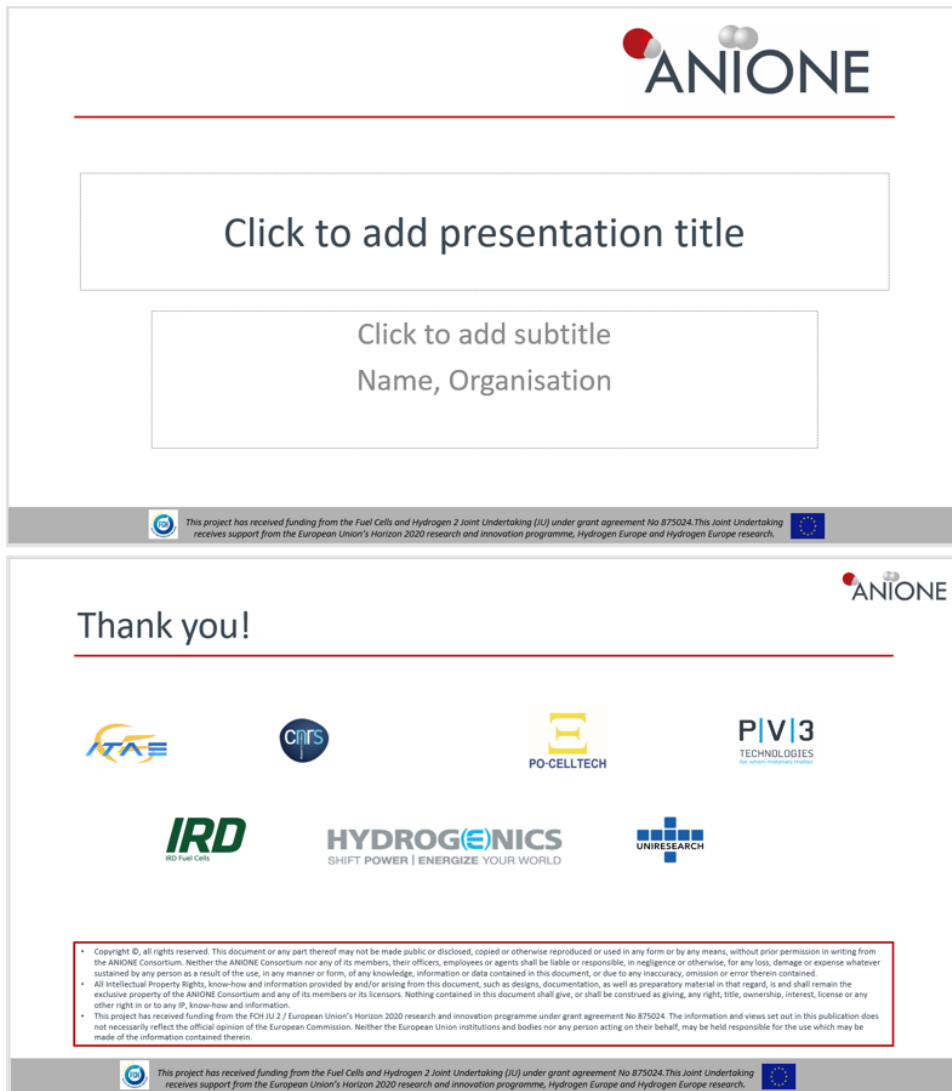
ANIONE

Click to add presentation title

Click to add subtitle
Name, Organisation

FCH This project has received funding from the Fuel Cells and Hydrogen 2 Joint Undertaking (JU) under grant agreement No 875024.This Joint Undertaking receives support from the European Union's Horizon 2020 research and innovation programme, Hydrogen Europe and Hydrogen Europe research.

ANIONE

Thank you!

ITAE

cnrs

PO-CELLTECH

P|V|3 TECHNOLOGIES for when materials matter

IRD IRD Fuel Cells

HYDROGENICS SHIFT POWER | ENERGIZE YOUR WORLD

UNIRESEARCH

• Copyright ©, all rights reserved. This document or any part thereof may not be made public or disclosed, copied or otherwise reproduced or used in any form or by any means, without prior permission in writing from the ANIONE Consortium. Neither the ANIONE Consortium nor any of its members, their officers, employees or agents shall be liable or responsible, in negligence or otherwise, for any loss, damage or expense whatever sustained by any person as a result of the use, in any manner or form, of any knowledge, information or data contained in this document, or due to any inaccuracy, omission or error therein contained.
• All Intellectual Property Rights, know-how and information provided by and/or arising from this document, such as designs, documentation, as well as preparatory material in that regard, is and shall remain the exclusive property of the ANIONE Consortium and any of its members or its licensors. Nothing contained in this document shall give, or shall be construed as giving, any right, title, ownership, interest, license or any other right in or to any IP, know-how and information.
• This project has received funding from the FCH JU 2 / European Union's Horizon 2020 research and innovation programme under grant agreement No 875024. The information and views set out in this publication does not necessarily reflect the official opinion of the European Commission. Neither the European Union institutions and bodies nor any person acting on their behalf, may be held responsible for the use which may be made of the information contained therein.

FCH This project has received funding from the Fuel Cells and Hydrogen 2 Joint Undertaking (JU) under grant agreement No 875024.This Joint Undertaking receives support from the European Union's Horizon 2020 research and innovation programme, Hydrogen Europe and Hydrogen Europe research.